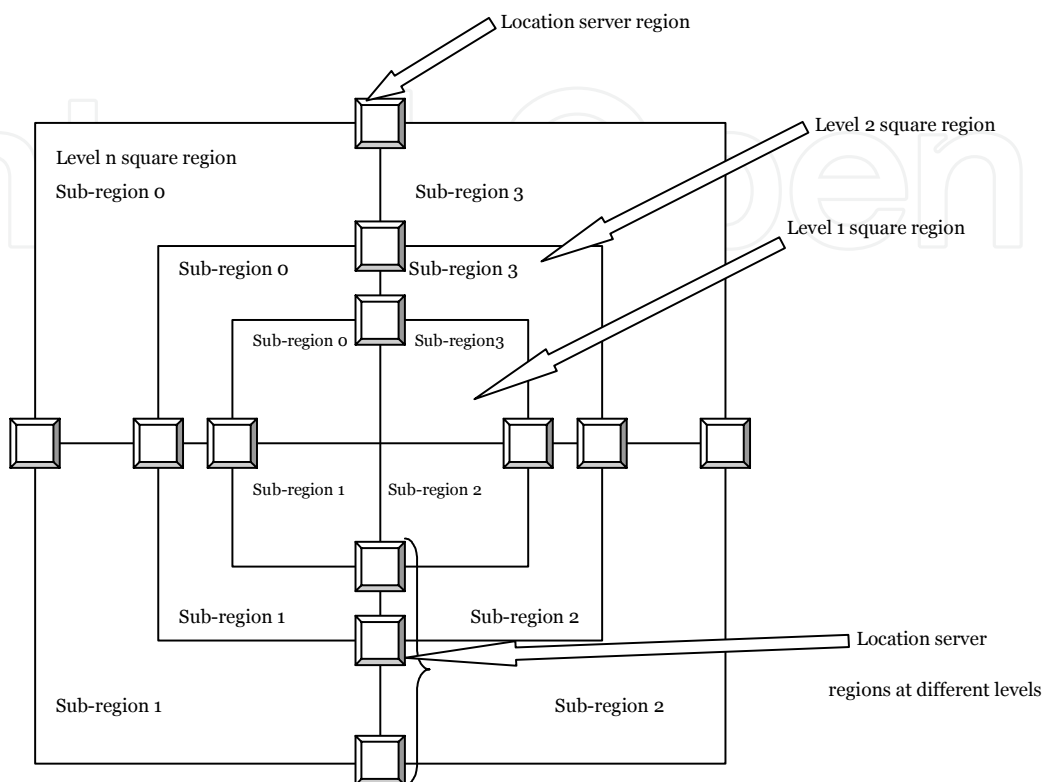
Location server region

Level 2 square region

Level n square region

Sub-region 0

Sub-region 3

Level 1 square region

Sub-region 0

Sub-region 3

Sub-region 0

Sub-region3

Sub-region 1

Sub-region 2

Sub-region 1

Sub-region 2

Location server

regions at different levels

Sub-region 1

Sub-region 2